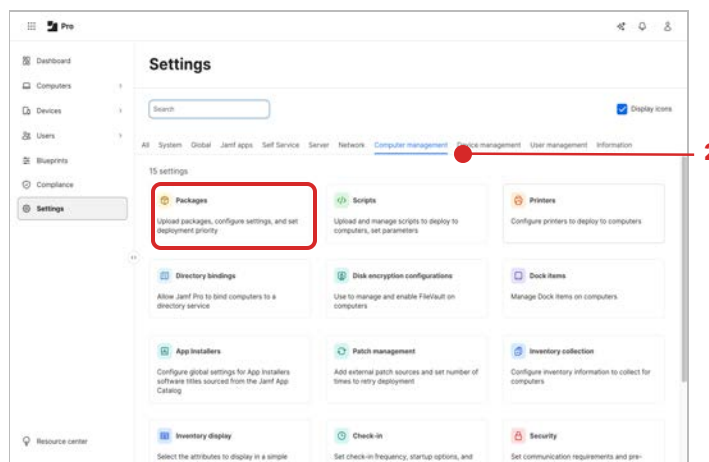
Pro

Dashboard
Computers
Devices
Users
Blueprints
Compliance
Settings

Resource center

Settings

Search

Display icons

All System Global Jamf apps Self Service Server Network Computer management Device management User management Information

2

15 settings

Packages
Upload packages, configure settings, and set deployment priority

Scripts
Upload and manage scripts to deploy to computers, set parameters

Printers
Configure printers to deploy to computers

Directory bindings
Allow Jamf Pro to bind computers to a directory service

Disk encryption configurations
Use to manage and enable FileVault on computers

Dock items
Manage Dock items on computers

App Installers
Configure global settings for App Installers software titles sourced from the Jamf App Catalog

Patch management
Add external patch sources and set number of times to retry deployment

Inventory collection
Configure inventory information to collect for computers

Inventory display
Select the attributes to display in a simple

Check-in
Set check-in frequency, startup options, and

Security
Set communication requirements and pre-